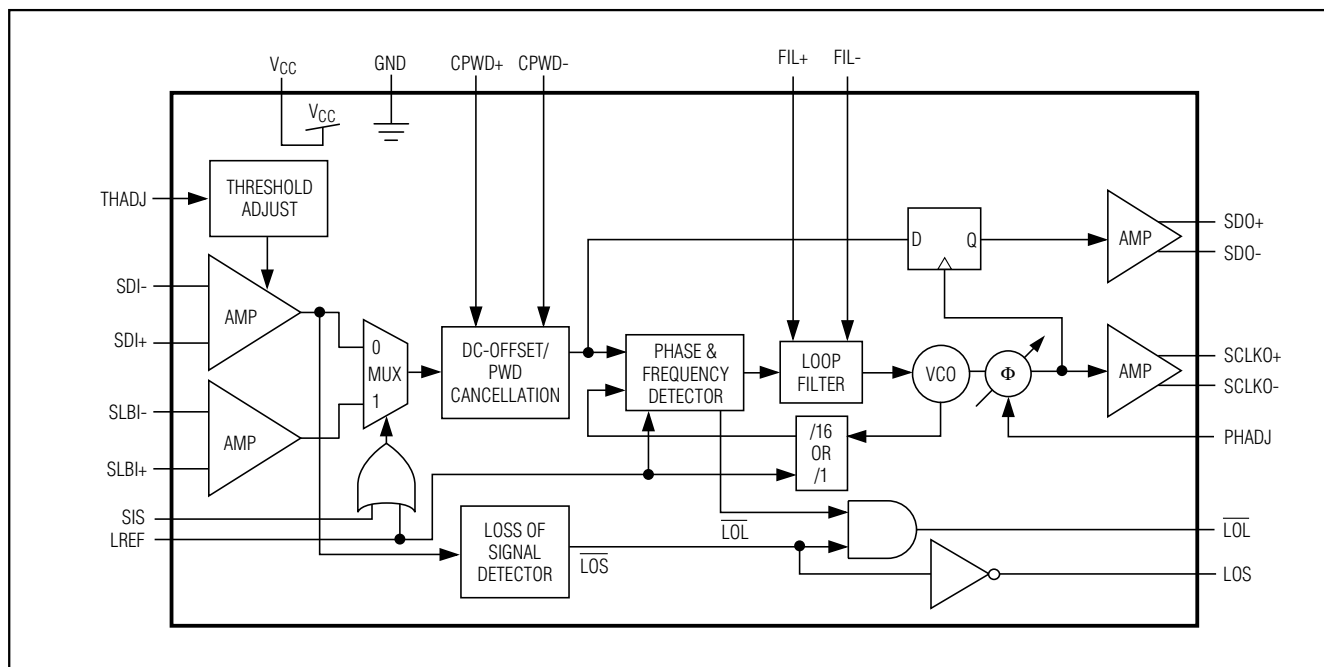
$V_{CC}$
GND
CPWD+
CPWD-
FIL+
FIL-
$V_{CC}$
THADJ
THRESHOLD ADJUST
SDI-
SDI+
AMP
0
MUX
1
SLBI-
SLBI+
AMP
DC-OFFSET/ PWD CANCELLATION
PHASE & FREQUENCY DETECTOR
LOOP FILTER
VCO
Φ
D
Q
AMP
SDO+
SDO-
AMP
SCLKO+
SCLKO-
/16 OR /1
PHADJ
SIS
LREF
LOSS OF SIGNAL DETECTOR
$\overline{LOS}$
$\overline{LOL}$
$\overline{LOL}$
LOS